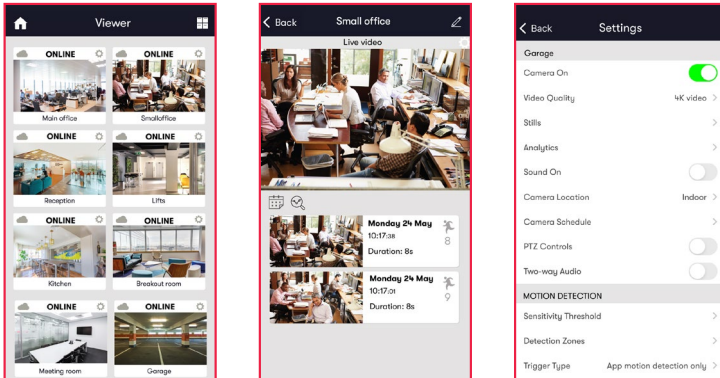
Viewer

ONLINE
Main office

ONLINE
Smalloffice

ONLINE
Reception

ONLINE
Lifts

ONLINE
Kitchen

ONLINE
Breakout room

ONLINE
Meeting room

ONLINE
Garage

Back
Small office

Live video

Monday 24 May
10:17:38
Duration: 8s
8

Monday 24 May
10:17:01
Duration: 8s
9

Back
Settings

Garage
Camera On
Video Quality 4K video
Stills
Analytics
Sound On
Camera Location Indoor
Camera Schedule
PTZ Controls
Two-way Audio
MOTION DETECTION
Sensitivity Threshold
Detection Zones
Trigger Type App motion detection only